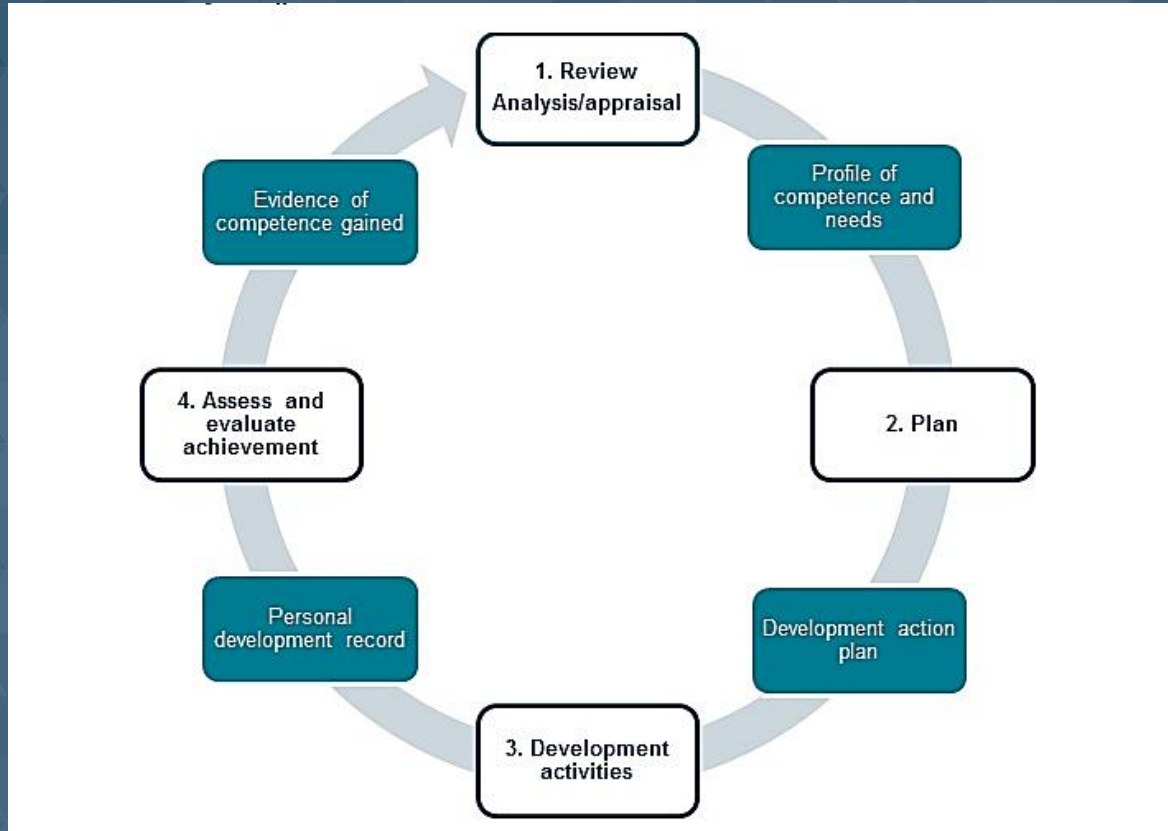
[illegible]

1. Review Analysis/appraisal

Profile of competence and needs

2. Plan

Development action plan

3. Development activities

Personal development record

4. Assess and evaluate achievement

Evidence of competence gained